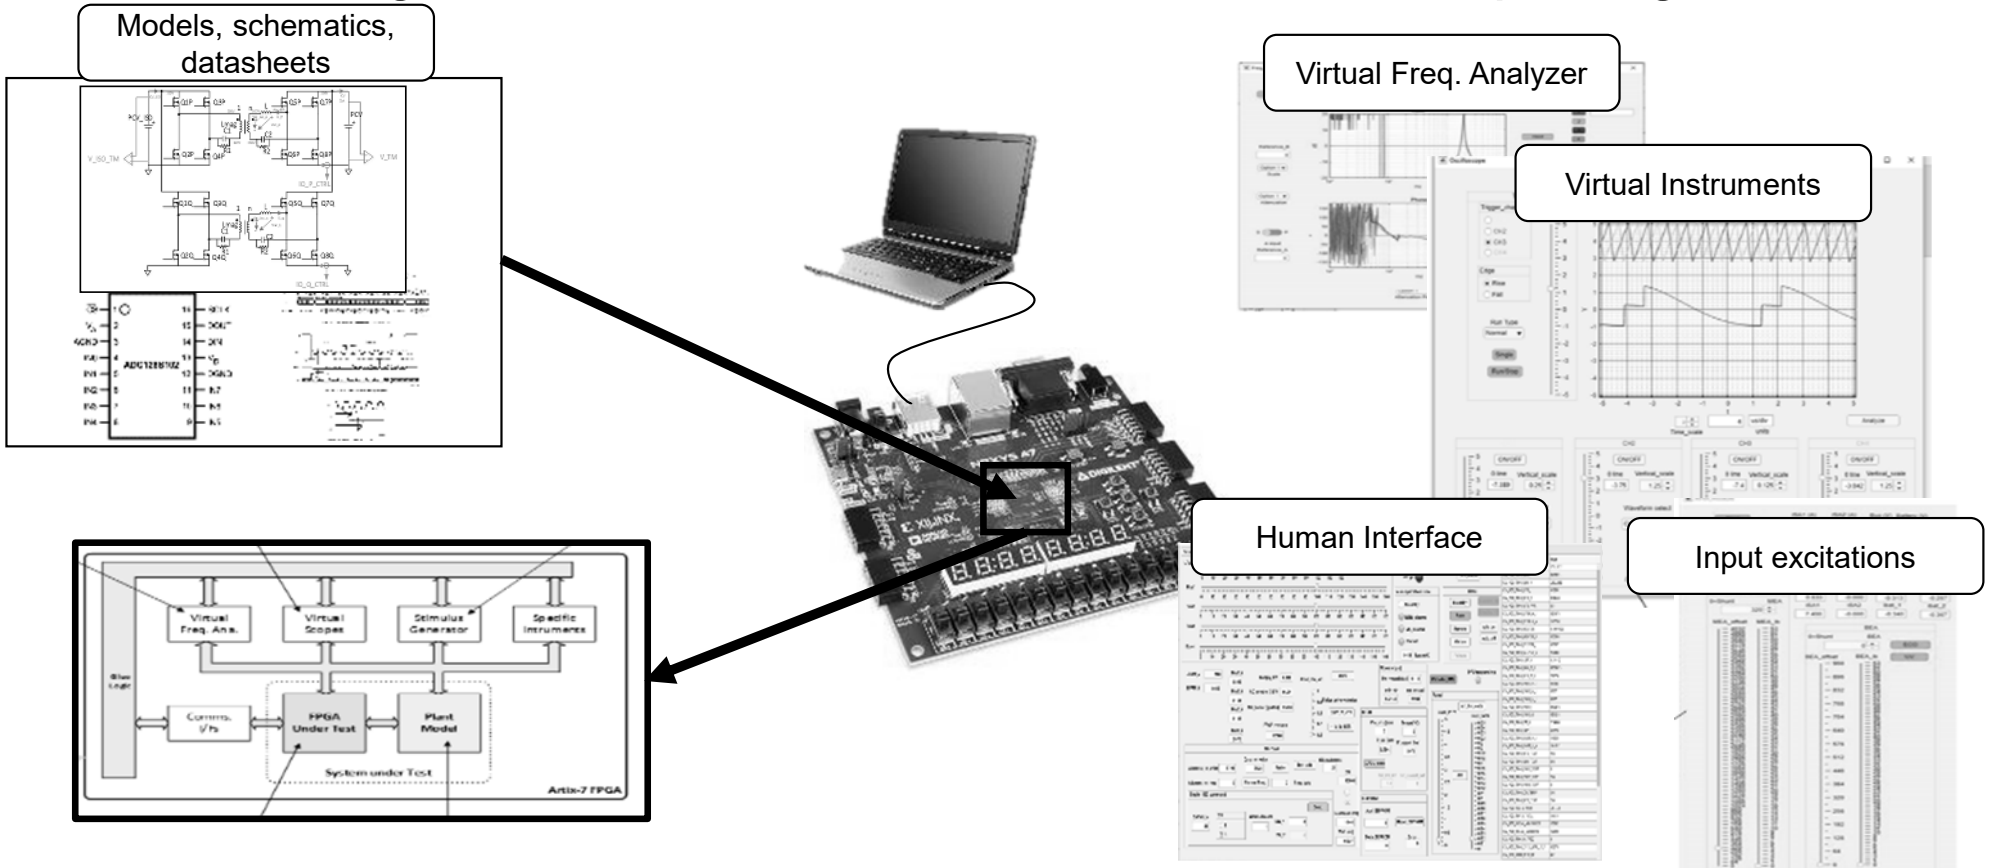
Models, schematics, datasheets

ADC128S102

Virtual Freq. Analyzer

Virtual Instruments

Oscilloscope

Human Interface

Input excitations

Virtual Freq. Ana.

Virtual Scopes

Stimulus Generator

Specific Instruments

Glue Logic

Comms. I/Fs

FPGA Under Test

Plant Model

System under Test

Artix-7 FPGA

XILINX

DIGILENT